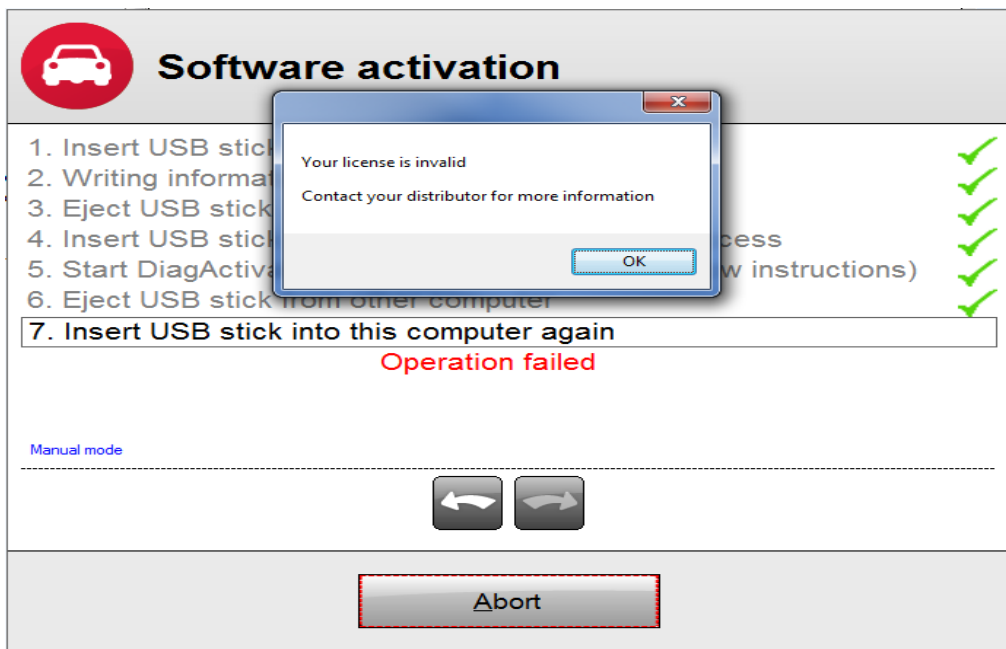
Software activation

1. Insert USB stick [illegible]
2. Writing informat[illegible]
3. Eject USB stick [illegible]
4. Insert USB stick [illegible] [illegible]cess
5. Start DiagActiva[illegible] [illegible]w instructions)
6. Eject USB stick from other computer
7. Insert USB stick into this computer again

Operation failed

Manual mode

Abort

Your license is invalid

Contact your distributor for more information

OK